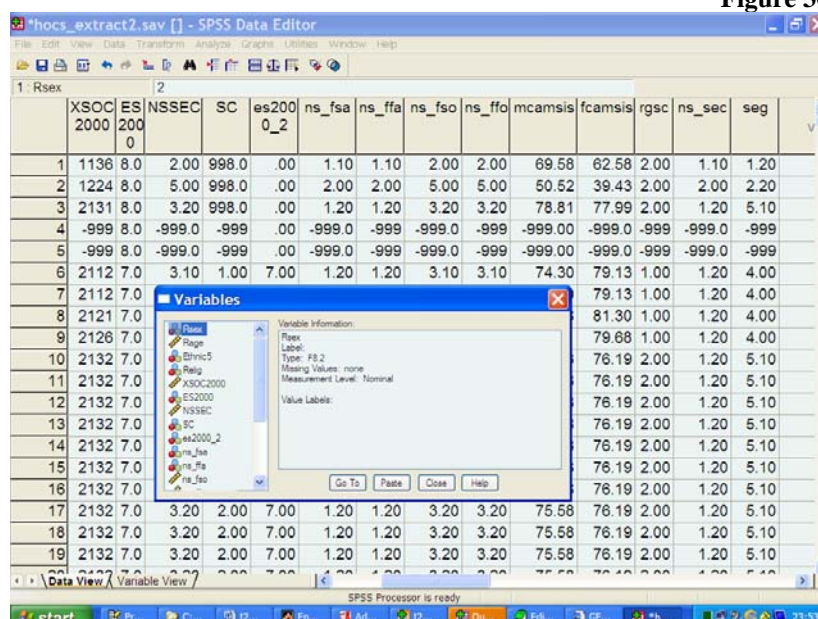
Figure 5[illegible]

*hocs_extract2.sav [] - SPSS Data Editor

File Edit View Data Transform Analyze Graphs Utilities Window Help

1 : Rsex 2

| | XSOC2000 | ES2000 | NSSEC | SC | es2000_2 | ns_fsa | ns_ffa | ns_fso | ns_ffo | mcamsis | fcamsis | rgsc | ns_sec | seg |
|---|---|---|---|---|---|---|---|---|---|---|---|---|---|---|
| 1 | 1136 | 8.0 | 2.00 | 998.0 | .00 | 1.10 | 1.10 | 2.00 | 2.00 | 69.58 | 62.58 | 2.00 | 1.10 | 1.20 |
| 2 | 1224 | 8.0 | 5.00 | 998.0 | .00 | 2.00 | 2.00 | 5.00 | 5.00 | 50.52 | 39.43 | 2.00 | 2.00 | 2.20 |
| 3 | 2131 | 8.0 | 3.20 | 998.0 | .00 | 1.20 | 1.20 | 3.20 | 3.20 | 78.81 | 77.99 | 2.00 | 1.20 | 5.10 |
| 4 | -999 | 8.0 | -999.0 | -999 | .00 | -999.0 | -999 | -999.0 | -999 | -999.00 | -999.0 | -999 | -999.0 | -999 |
| 5 | -999 | 8.0 | -999.0 | -999 | .00 | -999.0 | -999 | -999.0 | -999 | -999.00 | -999.0 | -999 | -999.0 | -999 |
| 6 | 2112 | 7.0 | 3.10 | 1.00 | 7.00 | 1.20 | 1.20 | 3.10 | 3.10 | 74.30 | 79.13 | 1.00 | 1.20 | 4.00 |
| 7 | 2112 | 7.0 | | | | | | | | | 79.13 | 1.00 | 1.20 | 4.00 |
| 8 | 2121 | 7.0 | | | | | | | | | 81.30 | 1.00 | 1.20 | 4.00 |
| 9 | 2126 | 7.0 | | | | | | | | | 79.68 | 1.00 | 1.20 | 4.00 |
| 10 | 2132 | 7.0 | | | | | | | | | 76.19 | 2.00 | 1.20 | 5.10 |
| 11 | 2132 | 7.0 | | | | | | | | | 76.19 | 2.00 | 1.20 | 5.10 |
| 12 | 2132 | 7.0 | | | | | | | | | 76.19 | 2.00 | 1.20 | 5.10 |
| 13 | 2132 | 7.0 | | | | | | | | | 76.19 | 2.00 | 1.20 | 5.10 |
| 14 | 2132 | 7.0 | | | | | | | | | 76.19 | 2.00 | 1.20 | 5.10 |
| 15 | 2132 | 7.0 | | | | | | | | | 76.19 | 2.00 | 1.20 | 5.10 |
| 16 | 2132 | 7.0 | | | | | | | | | 76.19 | 2.00 | 1.20 | 5.10 |
| 17 | 2132 | 7.0 | 3.20 | 2.00 | 7.00 | 1.20 | 1.20 | 3.20 | 3.20 | 75.58 | 76.19 | 2.00 | 1.20 | 5.10 |
| 18 | 2132 | 7.0 | 3.20 | 2.00 | 7.00 | 1.20 | 1.20 | 3.20 | 3.20 | 75.58 | 76.19 | 2.00 | 1.20 | 5.10 |
| 19 | 2132 | 7.0 | 3.20 | 2.00 | 7.00 | 1.20 | 1.20 | 3.20 | 3.20 | 75.58 | 76.19 | 2.00 | 1.20 | 5.10 |

Variables

Rsex
Rage
Ethnic5
Relig
XSOC2000
ES2000
NSSEC
SC
es2000_2
ns_fsa
ns_ffa
ns_fso

Variable Information:
Rsex
Label:
Type: F8.2
Missing Values: none
Measurement Level: Nominal

Value Labels:

Go To Paste Close Help

Data View Variable View

SPSS Processor is ready

start